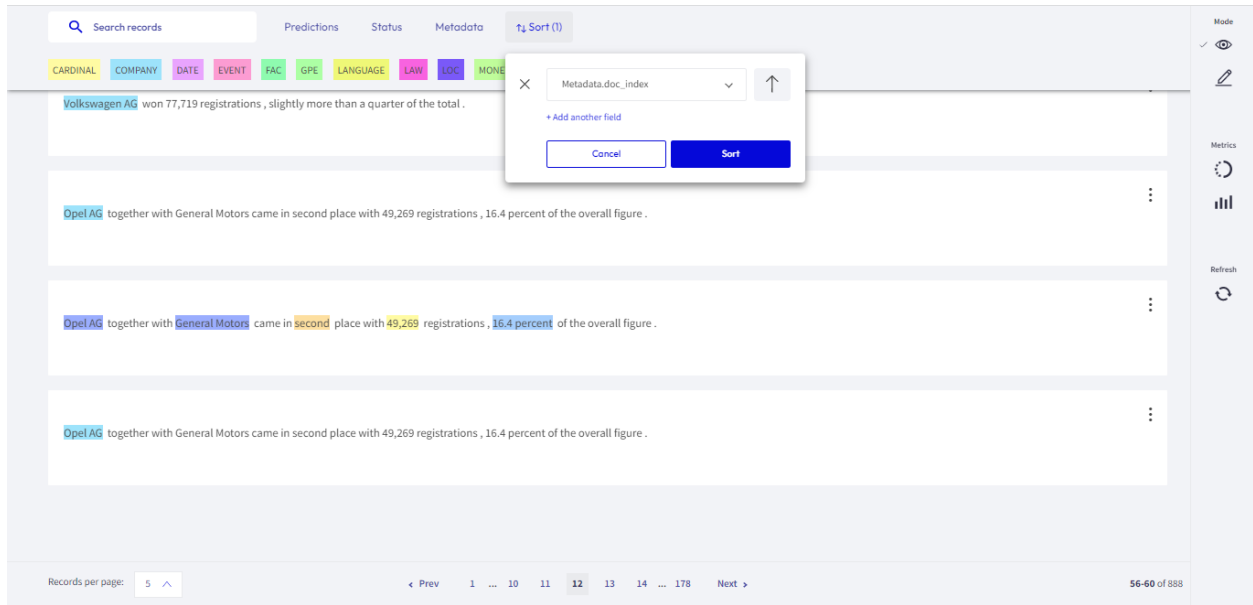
Search records

Predictions Status Metadata Sort (1)

Mode

CARDINAL COMPANY DATE EVENT FAC GPE LANGUAGE LAW LOC MONE

Metadata.doc_index

+ Add another field

Cancel Sort

Volkswagen AG won 77,719 registrations , slightly more than a quarter of the total .

Metrics

Opel AG together with General Motors came in second place with 49,269 registrations , 16.4 percent of the overall figure .

Refresh

Opel AG together with General Motors came in second place with 49,269 registrations , 16.4 percent of the overall figure .

Opel AG together with General Motors came in second place with 49,269 registrations , 16.4 percent of the overall figure .

Records per page: 5

‹ Prev 1 ... 10 11 12 13 14 ... 178 Next ›

56-60 of 888